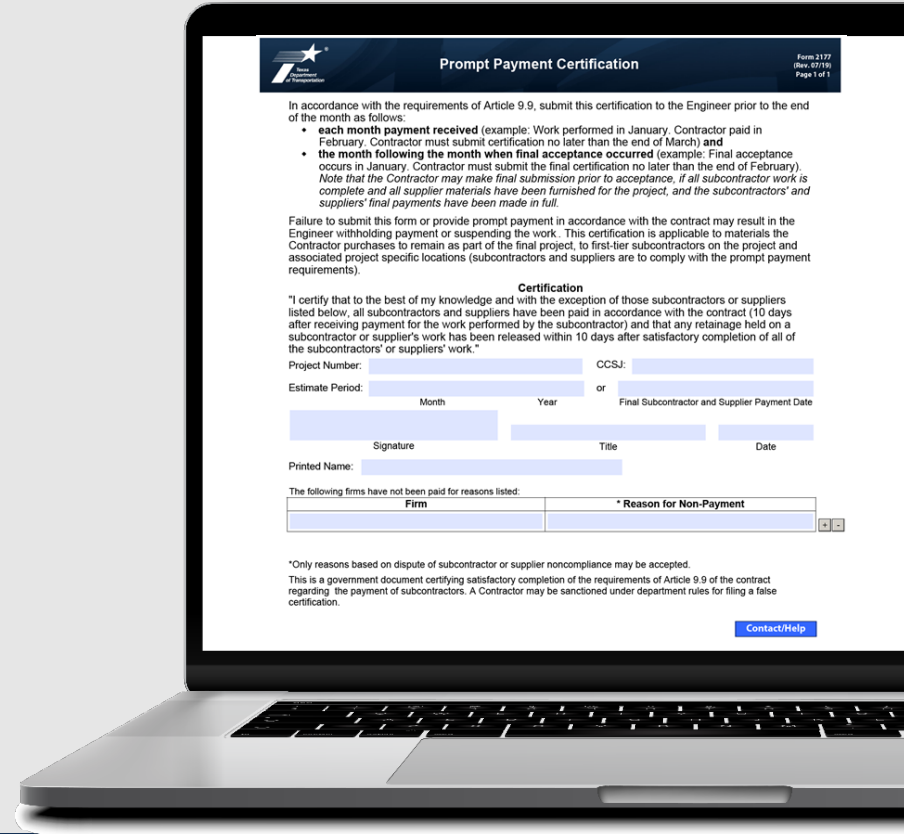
Texas Department of Transportation

Prompt Payment Certification

Form 2177 (Rev. 07/19) Page 1 of 1

In accordance with the requirements of Article 9.9, submit this certification to the Engineer prior to the end of the month as follows:

- **each month payment received** (example: Work performed in January. Contractor paid in February. Contractor must submit certification no later than the end of March) **and**
- **the month following the month when final acceptance occurred** (example: Final acceptance occurs in January. Contractor must submit the final certification no later than the end of February). *Note that the Contractor may make final submission prior to acceptance, if all subcontractor work is complete and all supplier materials have been furnished for the project, and the subcontractors' and suppliers' final payments have been made in full.*

Failure to submit this form or provide prompt payment in accordance with the contract may result in the Engineer withholding payment or suspending the work. This certification is applicable to materials the Contractor purchases to remain as part of the final project, to first-tier subcontractors on the project and associated project specific locations (subcontractors and suppliers are to comply with the prompt payment requirements).

**Certification**

"I certify that to the best of my knowledge and with the exception of those subcontractors or suppliers listed below, all subcontractors and suppliers have been paid in accordance with the contract (10 days after receiving payment for the work performed by the subcontractor) and that any retainage held on a subcontractor or supplier's work has been released within 10 days after satisfactory completion of all of the subcontractors' or suppliers' work."

Project Number: CCSJ:

Estimate Period: or

Month Year Final Subcontractor and Supplier Payment Date

Signature Title Date

Printed Name:

The following firms have not been paid for reasons listed:

| Firm | * Reason for Non-Payment |
|---|---|
| | |

+ -

*Only reasons based on dispute of subcontractor or supplier noncompliance may be accepted.

This is a government document certifying satisfactory completion of the requirements of Article 9.9 of the contract regarding the payment of subcontractors. A Contractor may be sanctioned under department rules for filing a false certification.

Contact/Help